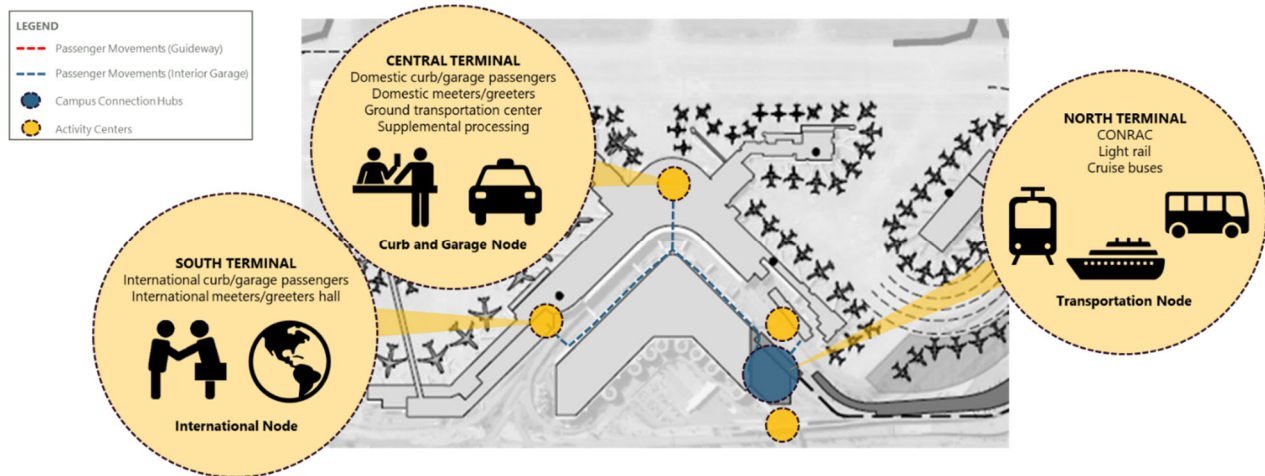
LEGEND

Passenger Movements (Guideway)

Passenger Movements (Interior Garage)

Campus Connection Hubs

Activity Centers

CENTRAL TERMINAL
Domestic curb/garage passengers
Domestic meeters/greeters
Ground transportation center
Supplemental processing

Curb and Garage Node

NORTH TERMINAL
CONRAC
Light rail
Cruise buses

Transportation Node

SOUTH TERMINAL
International curb/garage passengers
International meeters/greeters hall

International Node